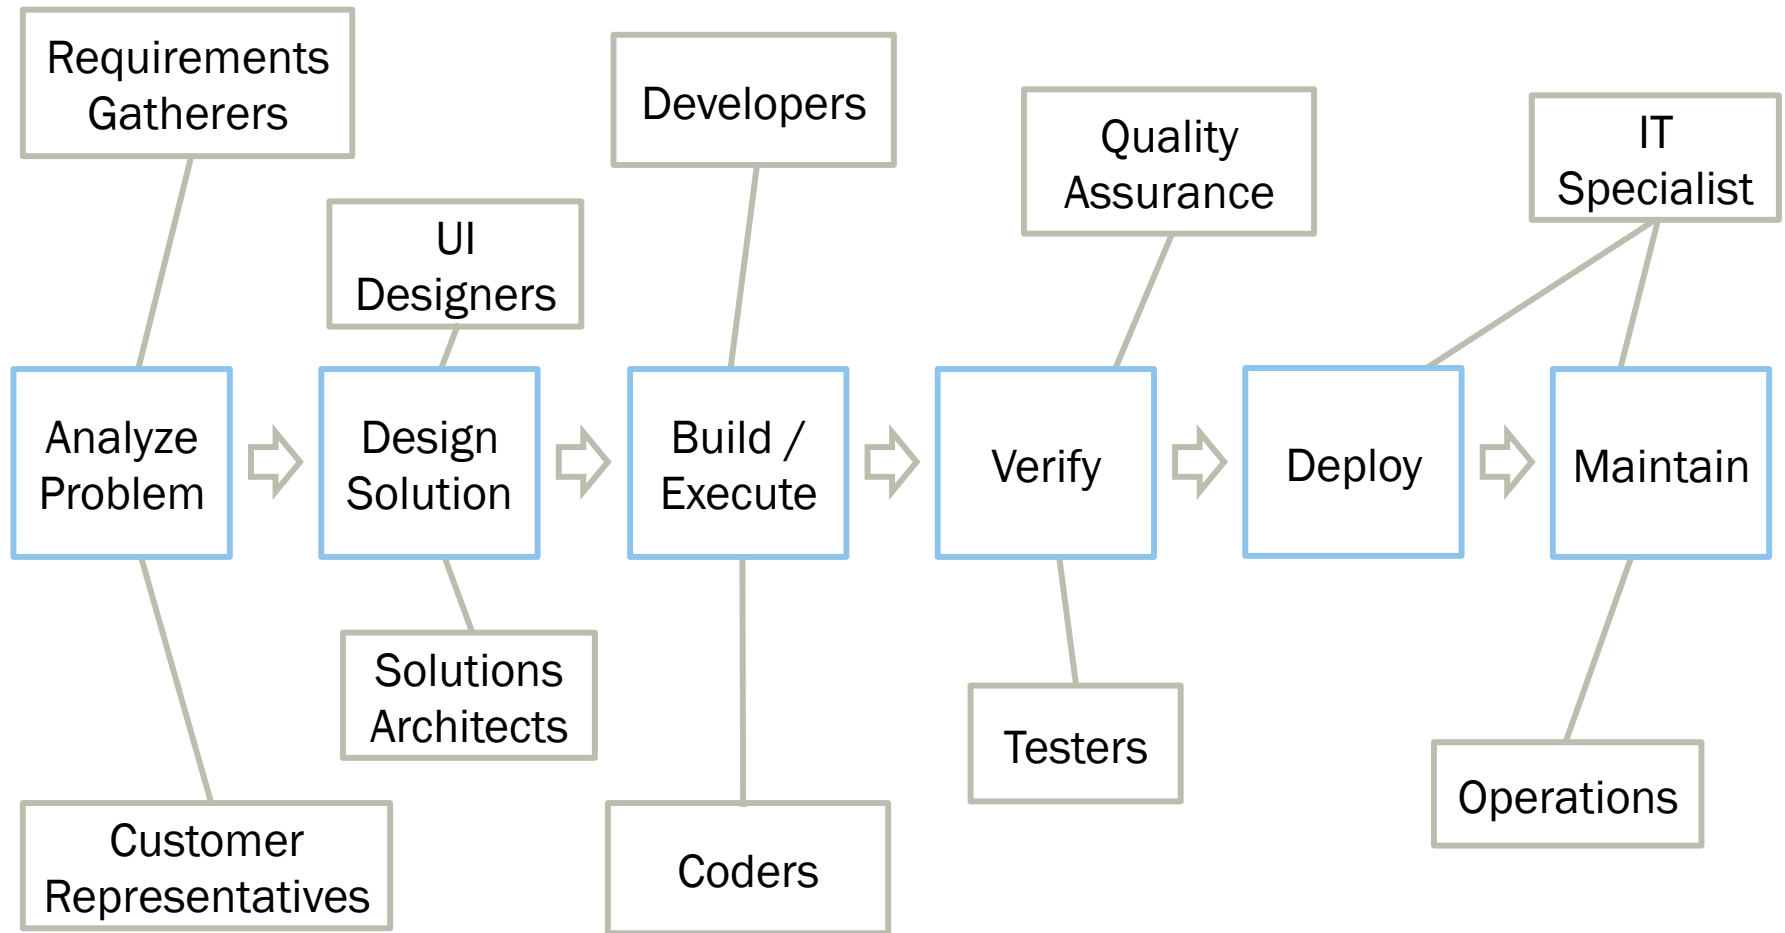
Requirements Gatherers

Developers

Quality Assurance

IT Specialist

UI Designers

Analyze Problem

Design Solution

Build / Execute

Verify

Deploy

Maintain

Solutions Architects

Testers

Operations

Customer Representatives

Coders